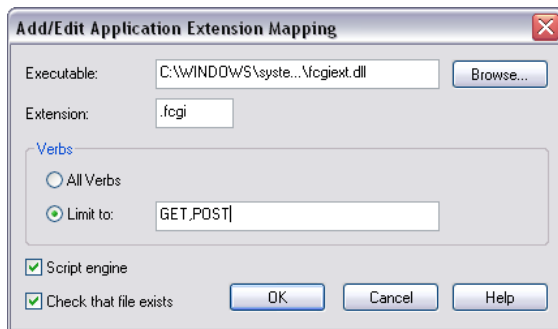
Add/Edit Application Extension Mapping

Executable: C:\WINDOWS\syste...\fcgiext.dll Browse...

Extension: .fcgi

Verbs

All Verbs

Limit to: GET,POST

Script engine

Check that file exists

OK Cancel Help